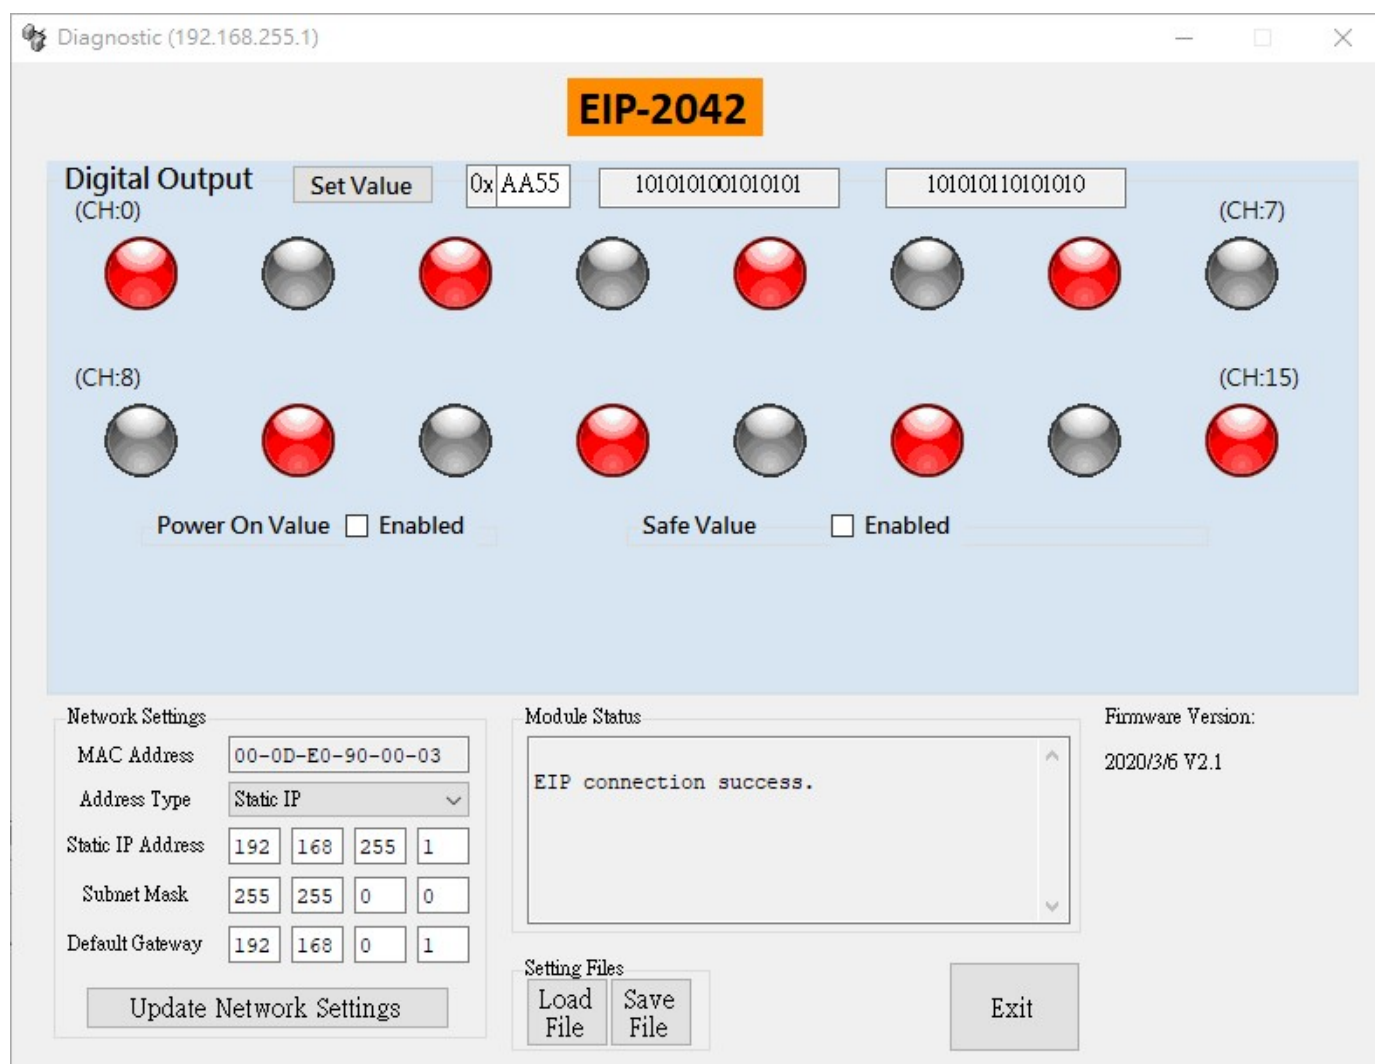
Diagnostic (192.168.255.1)

EIP-2042

Digital Output
Set Value
0x AA55
1010101001010101
1010101101010101

(CH:0)
(CH:7)

(CH:8)
(CH:15)

Power On Value Enabled
Safe Value Enabled

Network Settings
MAC Address 00-0D-E0-90-00-03
Address Type Static IP
Static IP Address 192 168 255 1
Subnet Mask 255 255 0 0
Default Gateway 192 168 0 1
Update Network Settings

Module Status
EIP connection success.

Firmware Version:
2020/3/6 V2.1

Setting Files
Load File
Save File

Exit